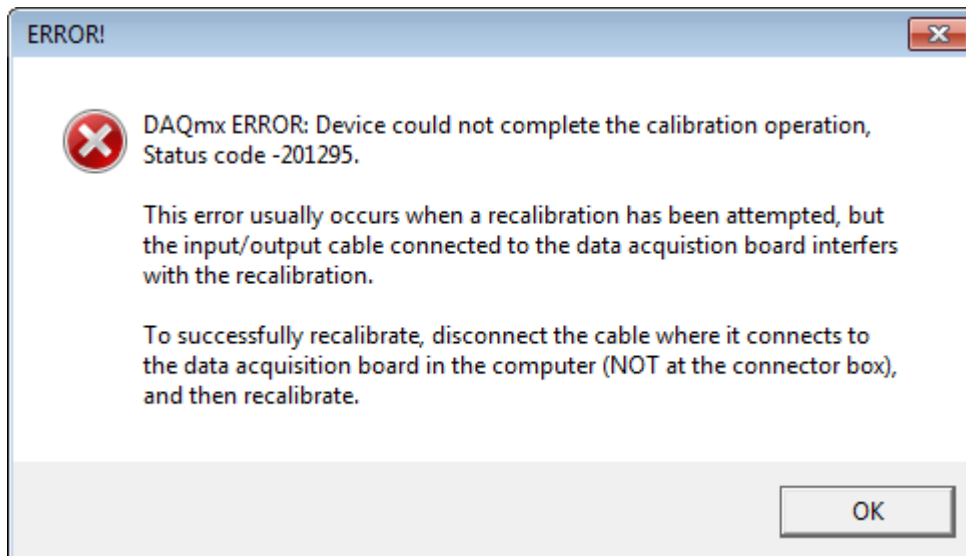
ERROR!

DAQmx ERROR: Device could not complete the calibration operation, Status code -201295.

This error usually occurs when a recalibration has been attempted, but the input/output cable connected to the data acquistion board interfers with the recalibration.

To successfully recalibrate, disconnect the cable where it connects to the data acquisition board in the computer (NOT at the connector box), and then recalibrate.

OK